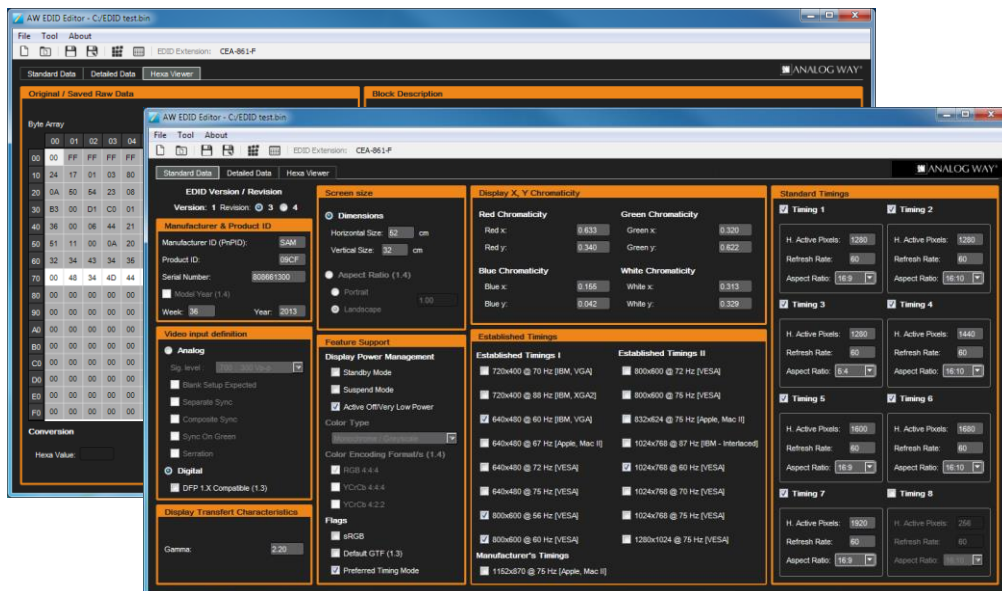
AW EDID Editor - C:/EDID test.bin

File Tool About

EDID Extension: CEA-861-F

Standard Data | Detailed Data | Hexa Viewer

ANALOG WAY

Original / Saved Raw Data

Block Description

Byte Array

|  | 00 | 01 | 02 | 03 | 04 |
|---|---|---|---|---|---|
| 00 | 00 | FF | FF | FF | FF |
| 10 | 24 | 17 | 01 | 03 | 80 |
| 20 | 0A | 50 | 54 | 23 | 08 |
| 30 | B3 | 00 | D1 | C0 | 01 |
| 40 | 36 | 00 | 06 | 44 | 21 |
| 50 | 51 | 11 | 00 | 0A | 20 |
| 60 | 32 | 34 | 43 | 34 | 36 |
| 70 | 00 | 48 | 34 | 4D | 44 |
| 80 | 00 | 00 | 00 | 00 | 00 |
| 90 | 00 | 00 | 00 | 00 | 00 |
| A0 | 00 | 00 | 00 | 00 | 00 |
| B0 | 00 | 00 | 00 | 00 | 00 |
| C0 | 00 | 00 | 00 | 00 | 00 |
| D0 | 00 | 00 | 00 | 00 | 00 |
| E0 | 00 | 00 | 00 | 00 | 00 |
| F0 | 00 | 00 | 00 | 00 | 00 |

Conversion

Hexa Value:

AW EDID Editor - C:/EDID test.bin

File Tool About

EDID Extension: CEA-861-F

Standard Data | Detailed Data | Hexa Viewer

ANALOG WAY

EDID Version / Revision
Version: 1 Revision: 3 4

Manufacturer & Product ID
Manufacturer ID (PnPID): SAM
Product ID: 09CF
Serial Number: 808661300
Model Year (1.4)
Week: 36 Year: 2013

Video input definition
Analog
Sig. level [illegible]
Blank Setup Expected
Separate Sync
Composite Sync
Sync On Green
Serration
Digital
DFP 1.X Compatible (1.3)

Display Transfert Characteristics
Gamma: 2.20

Screen size
Dimensions
Horizontal Size: 52 cm
Vertical Size: 32 cm
Aspect Ratio (1.4)
Portrait
Landscape
1.00

Feature Support
Display Power Management
Standby Mode
Suspend Mode
Active Off/Very Low Power
Color Type
Monochrome / Grayscale
Color Encoding Format/s (1.4)
RGB 4:4:4
YCrCb 4:4:4
YCrCb 4:2:2
Flags
sRGB
Default GTF (1.3)
Preferred Timing Mode

Display X, Y Chromaticity
Red Chromaticity
Red x: 0.633
Red y: 0.340
Green Chromaticity
Green x: 0.320
Green y: 0.622
Blue Chromaticity
Blue x: 0.155
Blue y: 0.042
White Chromaticity
White x: 0.313
White y: 0.329

Established Timings
Established Timings I
720x400 @ 70 Hz [IBM, VGA]
720x400 @ 88 Hz [IBM, XGA2]
640x480 @ 60 Hz [IBM, VGA]
640x480 @ 67 Hz [Apple, Mac II]
640x480 @ 72 Hz [VESA]
640x480 @ 75 Hz [VESA]
800x600 @ 56 Hz [VESA]
800x600 @ 60 Hz [VESA]
Manufacturer's Timings
1152x870 @ 75 Hz [Apple, Mac II]
Established Timings II
800x600 @ 72 Hz [VESA]
800x600 @ 75 Hz [VESA]
832x624 @ 75 Hz [Apple, Mac II]
1024x768 @ 87 Hz [IBM - Interlaced]
1024x768 @ 60 Hz [VESA]
1024x768 @ 70 Hz [VESA]
1024x768 @ 75 Hz [VESA]
1280x1024 @ 75 Hz [VESA]

Standard Timings
Timing 1
H. Active Pixels: 1280
Refresh Rate: 60
Aspect Ratio: 16:9
Timing 2
H. Active Pixels: 1280
Refresh Rate: 60
Aspect Ratio: 16:10
Timing 3
H. Active Pixels: 1280
Refresh Rate: 60
Aspect Ratio: 5:4
Timing 4
H. Active Pixels: 1440
Refresh Rate: 60
Aspect Ratio: 16:10
Timing 5
H. Active Pixels: 1600
Refresh Rate: 60
Aspect Ratio: 16:9
Timing 6
H. Active Pixels: 1680
Refresh Rate: 60
Aspect Ratio: 16:10
Timing 7
H. Active Pixels: 1920
Refresh Rate: 60
Aspect Ratio: 16:9
Timing 8
H. Active Pixels: 256
Refresh Rate: 60
Aspect Ratio: 16:10